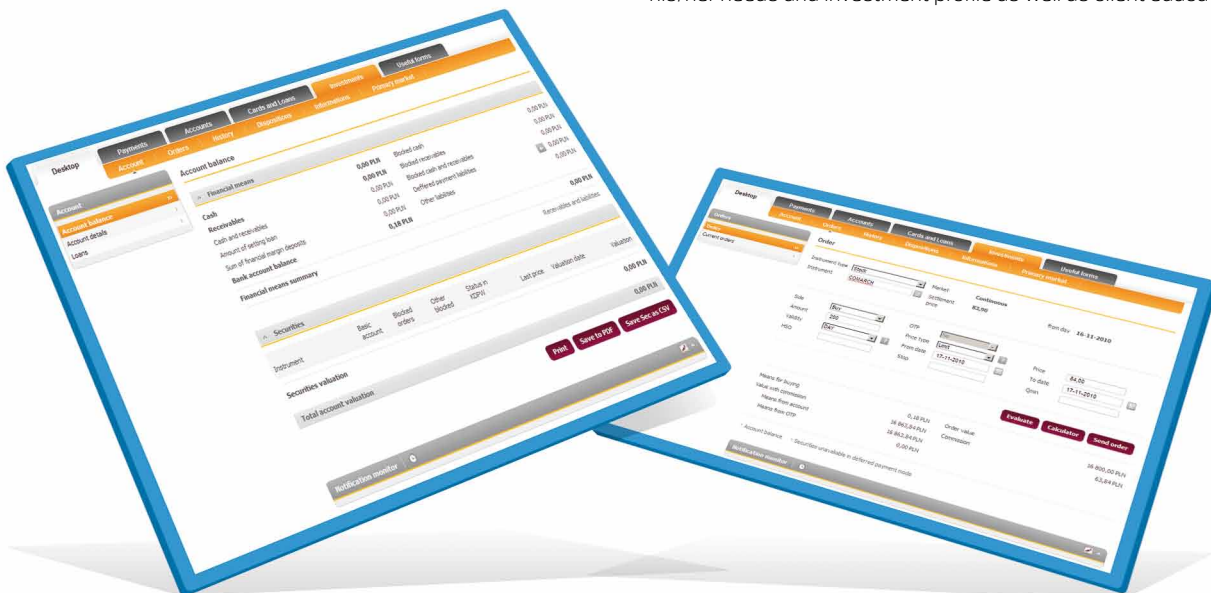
market needs and investment profile as well as client-based

Desktop
Payments
Accounts
Cards and Loans
Investments
Useful forms
Account
Orders
History
Dispositions
Informations
Primary market
Account
Account balance
Account details
Loans
Account balance
Financial means
Cash
Receivables
Cash and receivables
Amount of settling loan
Sum of financial margin deposits
Bank account balance
Financial means summary
0,00 PLN
0,00 PLN
0,00 PLN
0,00 PLN
0,00 PLN
0,18 PLN
Blocked cash
Blocked receivables
Blocked cash and receivables
Deffered payment liabilities
Other liabilities
0,00 PLN
0,00 PLN
0,00 PLN
0,00 PLN
0,00 PLN
0,00 PLN
Receivables and liabilities
Securities
Instrument
Basic account
Blocked orders
Other blocked
Status in KDPW
Last price
Valuation date
Valuation
0,00 PLN
Securities valuation
0,00 PLN
Total account valuation
Print
Save to PDF
Save Sec as CSV
Notification monitor

Desktop
Payments
Accounts
Cards and Loans
Investments
Useful forms
Account
Orders
History
Dispositions
Informations
Primary market
Orders
Order
Current orders
Order
Instrument type
Stock
Instrument
COMARCH
Market
Continuous
Settlement price
83,00
Side
Buy
Amount
200
Validity
DAY
MSD
OTP
Price type
Limit
From date
17-11-2010
Stop
From day
16-11-2010
Price
84,00
To date
17-11-2010
Qmin
Means for buying
Value with commission
Means from account
Means from OTP
0,18 PLN
16 863,84 PLN
16 863,84 PLN
0,00 PLN
Order value
Commission
16 800,00 PLN
63,84 PLN
Evaluate
Calculator
Send order
Account balance
Securities unavailable in deferred payment mode
Notification monitor